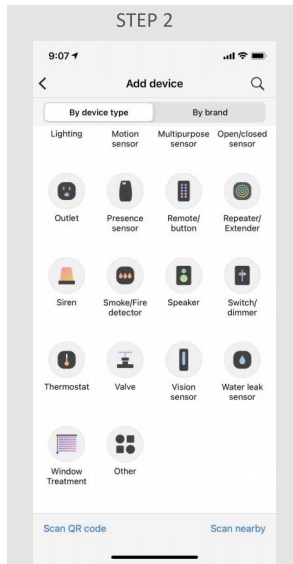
STEP 2

9:07

<

Add device

By device type

By brand

Lighting

Motion sensor

Multipurpose sensor

Open/closed sensor

Outlet

Presence sensor

Remote/ button

Repeater/ Extender

Siren

Smoke/Fire detector

Speaker

Switch/ dimmer

Thermostat

Valve

Vision sensor

Water leak sensor

Window Treatment

Other

Scan QR code

Scan nearby